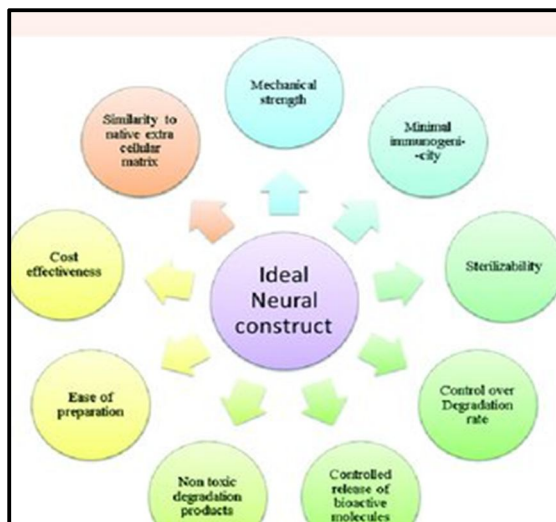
Ideal Neural construct

Mechanical strength

Minimal immunogeni--city

Sterilizability

Control over Degradation rate

Controlled release of bioactive molecules

Non toxic degradation products

Ease of preparation

Cost effectiveness

Similarity to native extra cellular matrix